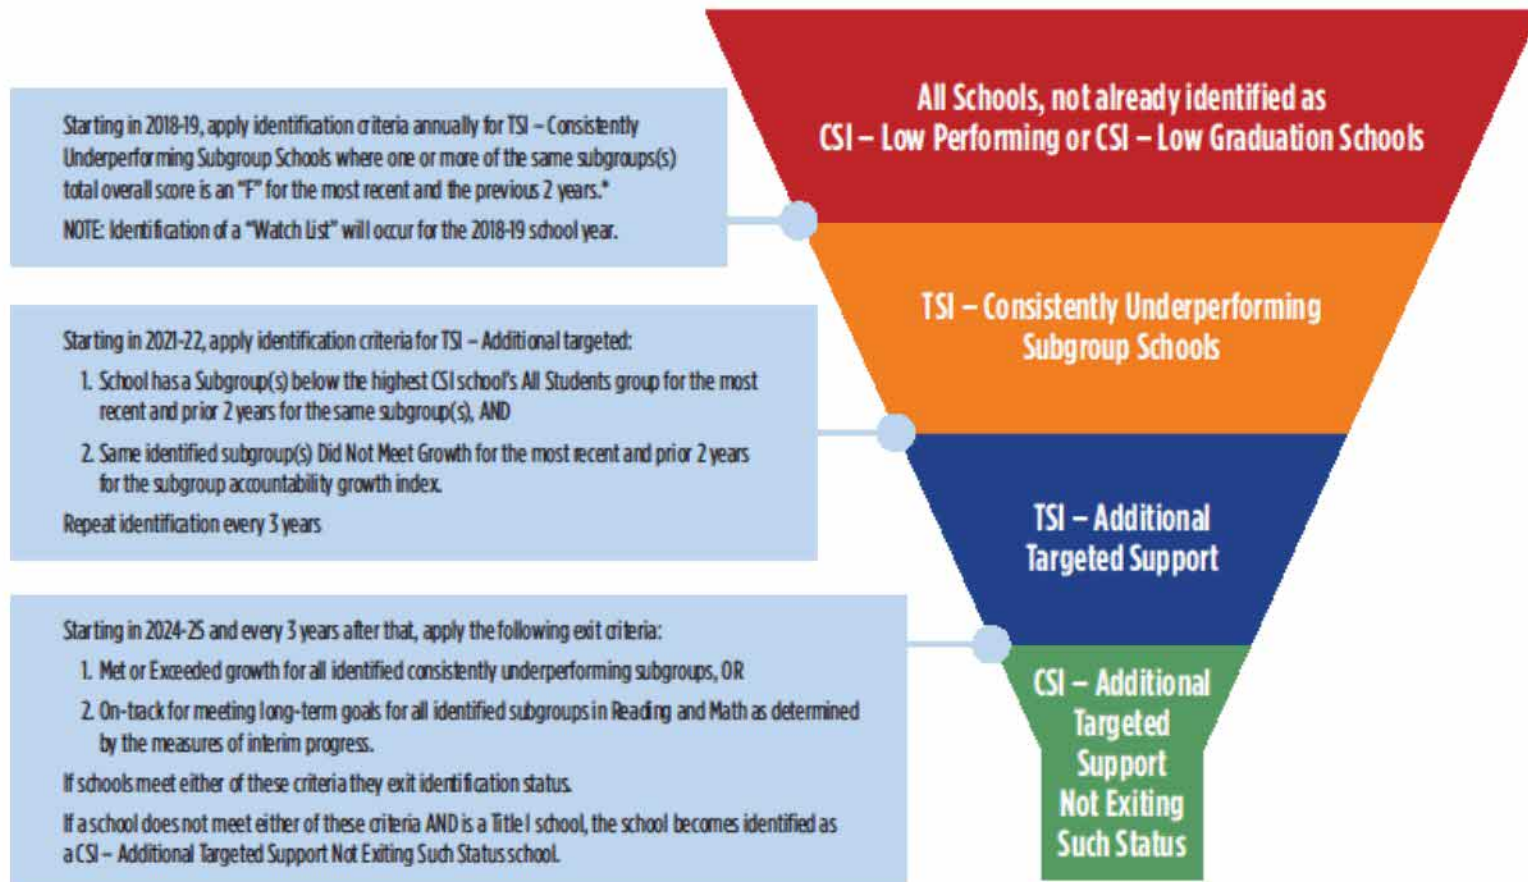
Starting in 2018-19, apply identification criteria annually for TSI – Consistently Underperforming Subgroup Schools where one or more of the same subgroups(s) total overall score is an "F" for the most recent and the previous 2 years.*

NOTE: Identification of a "Watch List" will occur for the 2018-19 school year.

All Schools, not already identified as CSI – Low Performing or CSI – Low Graduation Schools

Starting in 2021-22, apply identification criteria for TSI – Additional targeted:

1. School has a Subgroup(s) below the highest CSI school's All Students group for the most recent and prior 2 years for the same subgroup(s), AND
2. Same identified subgroup(s) Did Not Meet Growth for the most recent and prior 2 years for the subgroup accountability growth index.

Repeat identification every 3 years

TSI – Consistently Underperforming Subgroup Schools

TSI – Additional Targeted Support

Starting in 2024-25 and every 3 years after that, apply the following exit criteria:

1. Met or Exceeded growth for all identified consistently underperforming subgroups, OR
2. On-track for meeting long-term goals for all identified subgroups in Reading and Math as determined by the measures of interim progress.

If schools meet either of these criteria they exit identification status.

If a school does not meet either of these criteria AND is a Title I school, the school becomes identified as a CSI – Additional Targeted Support Not Exiting Such Status school.

CSI – Additional Targeted Support Not Exiting Such Status